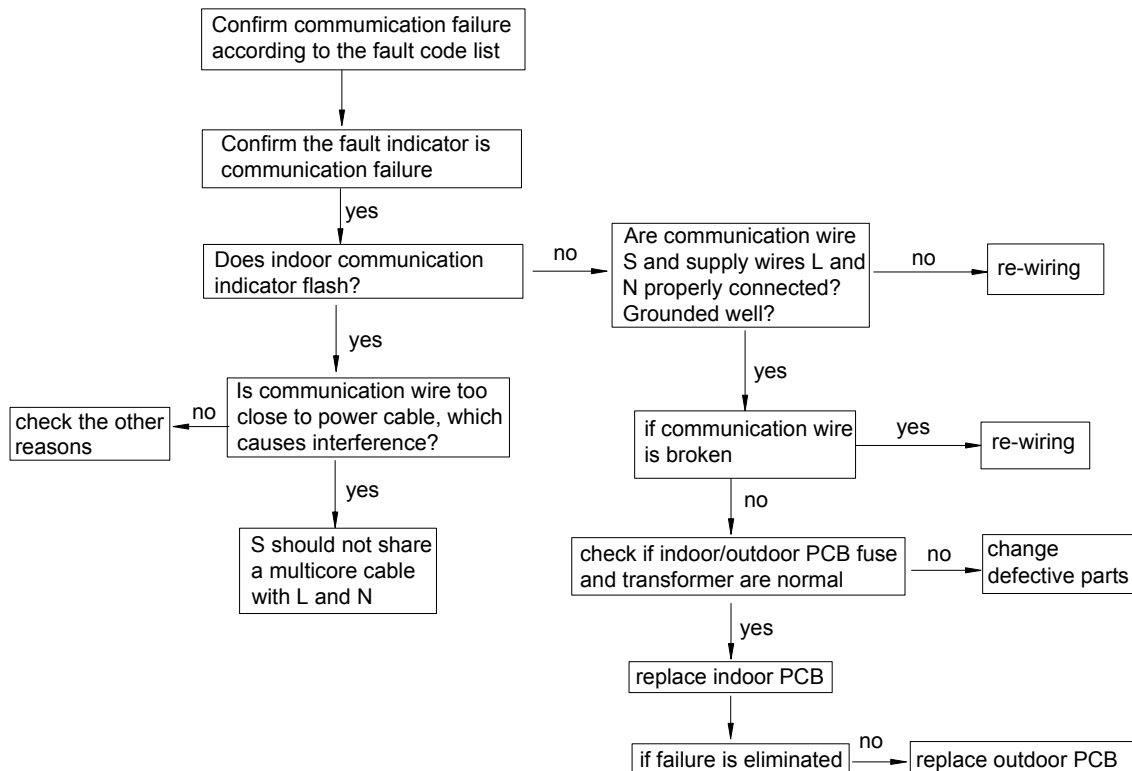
Confirm communication failure according to the fault code list

Confirm the fault indicator is communication failure

yes

Does indoor communication indicator flash?

no

Are communication wire S and supply wires L and N properly connected? Grounded well?

no

re-wiring

yes

Is communication wire too close to power cable, which causes interference?

no

check the other reasons

yes

S should not share a multicore cable with L and N

yes

if communication wire is broken

yes

re-wiring

no

check if indoor/outdoor PCB fuse and transformer are normal

no

change defective parts

yes

replace indoor PCB

if failure is eliminated

no

replace outdoor PCB